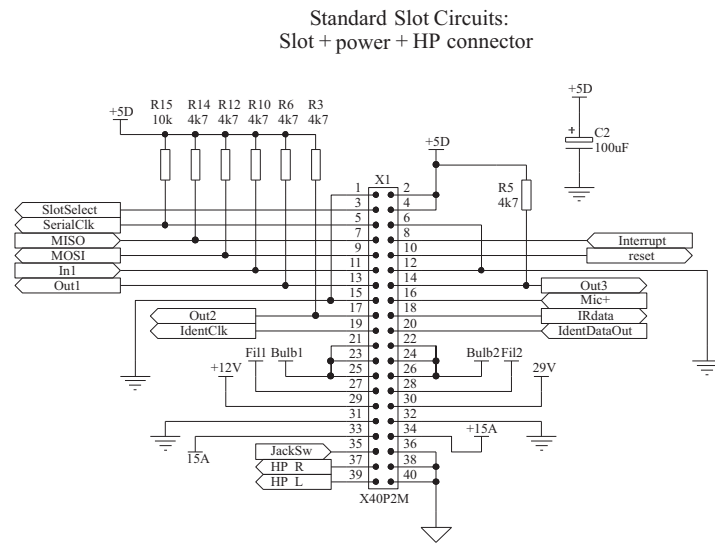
Standard Slot Circuits:
Slot + power + HP connector

+5D
R15 10k
R14 4k7
R12 4k7
R10 4k7
R6 4k7
R3 4k7

+5D
C2 100uF

+5D
R5 4k7

X1

SlotSelect
SerialClk
MISO
MOSI
In1
Out1
Out2
IdentClk

1 2
3 4
5 6
7 8
9 10
11 12
13 14
15 16
17 18
19 20
21 22
23 24
25 26
27 28
29 30
31 32
33 34
35 36
37 38
39 40

Interrupt
reset
Out3
Mic+
IRdata
IdentDataOut

Fil1 Bulb1
Bulb2 Fil2
+12V
29V
+15A
15A
JackSw
HP R
HP L
X40P2M